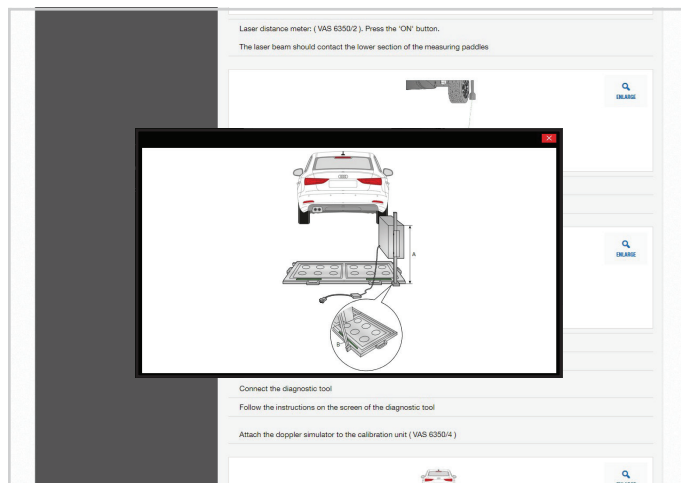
Laser distance meter: ( VAS 6350/2 ). Press the 'ON' button.

The laser beam should contact the lower section of the measuring paddles

ENLARGE

×

A

B

ENLARGE

Connect the diagnostic tool

Follow the instructions on the screen of the diagnostic tool

Attach the doppler simulator to the calibration unit ( VAS 6350/4 )

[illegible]